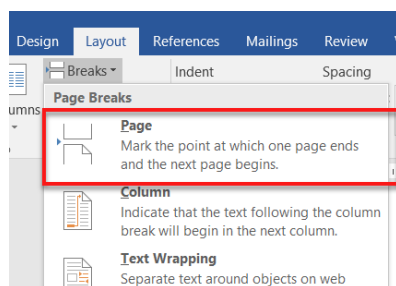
Design Layout References Mailings Review

umns

Breaks

Indent

Spacing

Page Breaks

Page
Mark the point at which one page ends and the next page begins.

Column
Indicate that the text following the column break will begin in the next column.

Text Wrapping
Separate text around objects on web